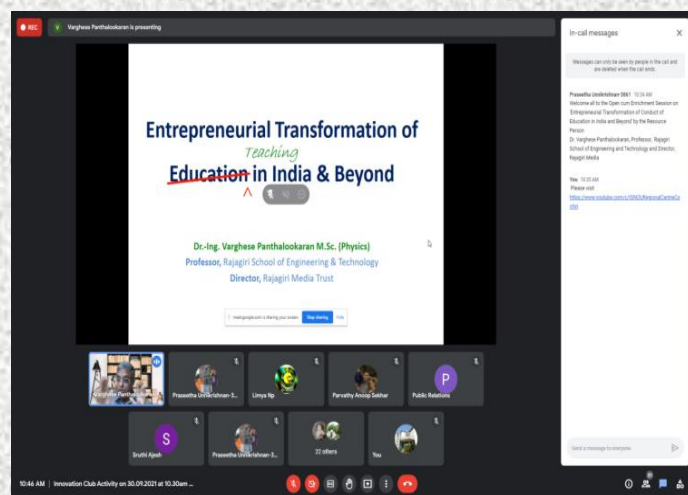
REC

V Varghese Panthalookaran is presenting

Entrepreneurial Transformation of Education Teaching in India & Beyond

Dr.-Ing. Varghese Panthalookaran M.Sc. (Physics)
Professor, Rajagiri School of Engineering & Technology
Director, Rajagiri Media Trust

meet.google.com is sharing your screen. Stop sharing Hide

Varghese Panthalookaran
Praseetha Unnikrishnan-3...
Limya Np
Parvathy Anoop Sekhar
P
Public Relations
S
Sruthi Ajesh
Praseetha Unnikrishnan-3...
22 others
You

In-call messages

Messages can only be seen by people in the call and are deleted when the call ends.

Praseetha Unnikrishnan 0861 10:36 AM
Welcome all to the Open cum Enrichment Session on Entrepreneurial Transformation of Conduct of Education in India and Beyond by the Resource Person Dr. Varghese Panthalookaran, Professor, Rajagiri School of Engineering and Technology and Director, Rajagiri Media

You 10:35 AM
Please visit
https://www.youtube.com/c/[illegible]

Send a message to everyone

10:46 AM | Innovation Club Activity on 30.09.2021 at 10.30am ...